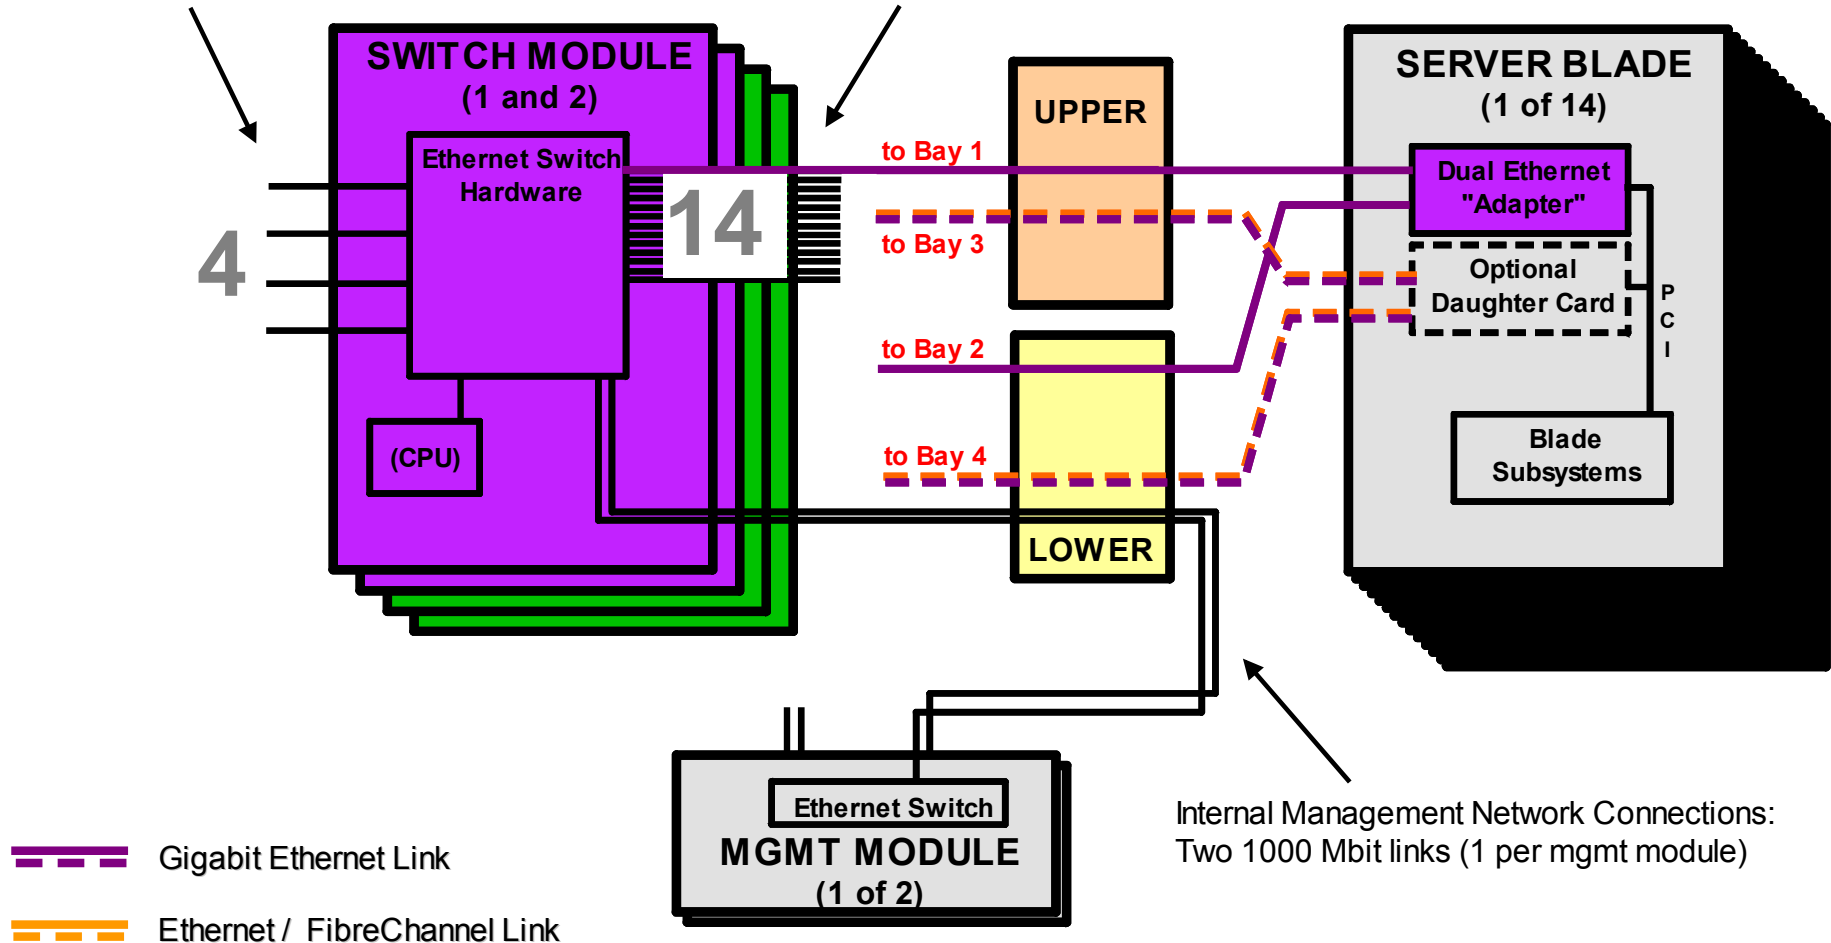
SWITCH MODULE
(1 and 2)

Ethernet Switch
Hardware

14

4

(CPU)

UPPER

to Bay 1

to Bay 3

to Bay 2

to Bay 4

LOWER

SERVER BLADE
(1 of 14)

Dual Ethernet
"Adapter"

Optional
Daughter Card

P
C
I

Blade
Subsystems

Ethernet Switch
MGMT MODULE
(1 of 2)

Internal Management Network Connections:
Two 1000 Mbit links (1 per mgmt module)

Gigabit Ethernet Link

Ethernet / FibreChannel Link